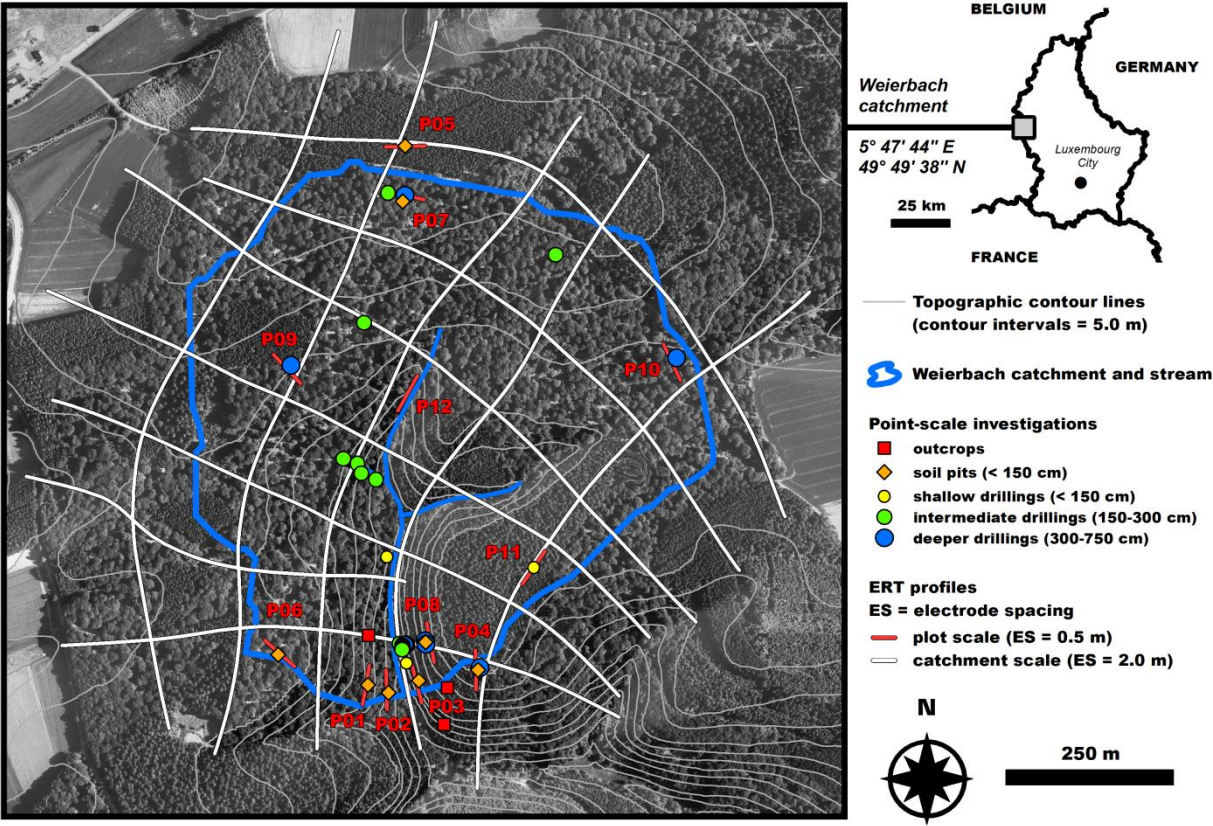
P05
P07
P09
P10
P12
P11
P06
P08
P04
P01
P02
P03

BELGIUM
GERMANY
Weierbach catchment
5° 47' 44'' E
49° 49' 38'' N
Luxembourg City
25 km
FRANCE

Topographic contour lines (contour intervals = 5.0 m)
Weierbach catchment and stream

Point-scale investigations
outcrops
soil pits (< 150 cm)
shallow drillings (< 150 cm)
intermediate drillings (150-300 cm)
deeper drillings (300-750 cm)

ERT profiles
ES = electrode spacing
plot scale (ES = 0.5 m)
catchment scale (ES = 2.0 m)

N
250 m